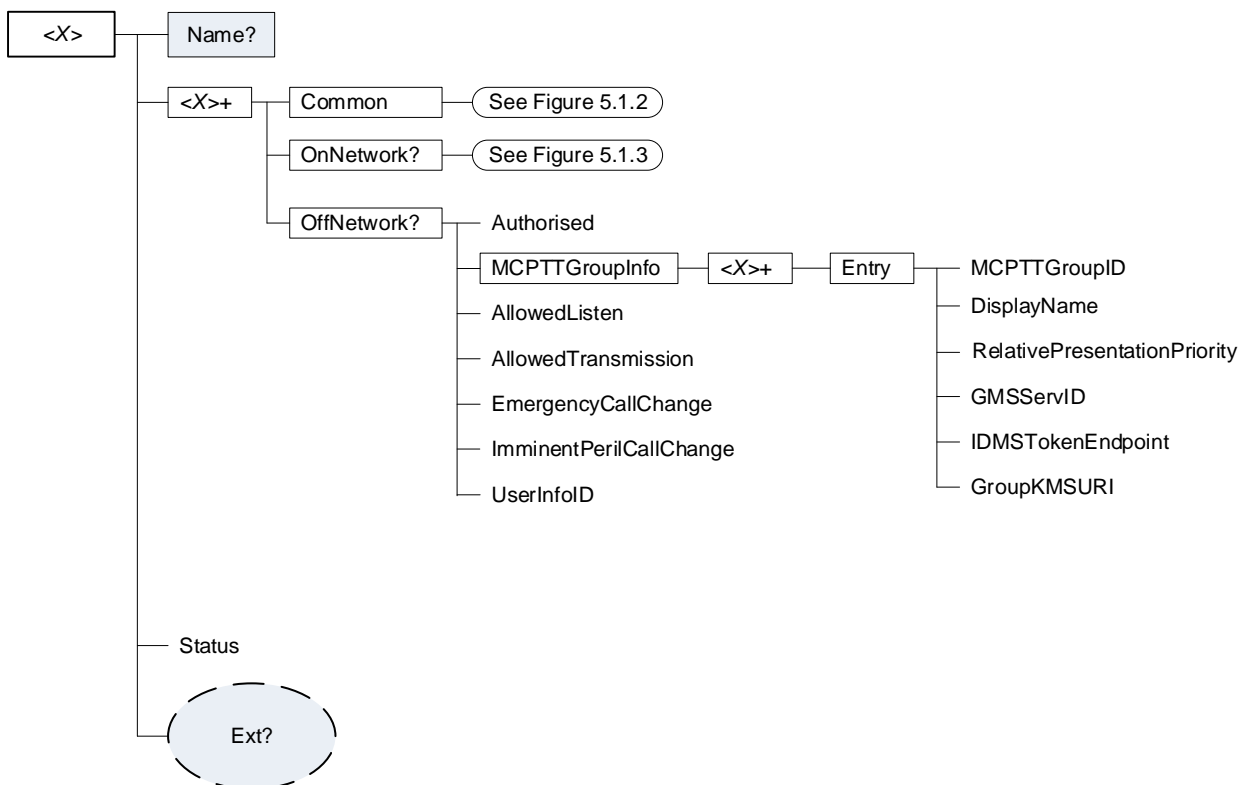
<X>

Name?

<X>+

Common

See Figure 5.1.2

OnNetwork?

See Figure 5.1.3

OffNetwork?

Authorised

MCPTTGroupInfo

<X>+

Entry

MCPTTGroupID

DisplayName

RelativePresentationPriority

GMSServID

IDMSTokenEndpoint

GroupKMSURI

AllowedListen

AllowedTransmission

EmergencyCallChange

ImminentPerilCallChange

UserInfoID

Status

Ext?